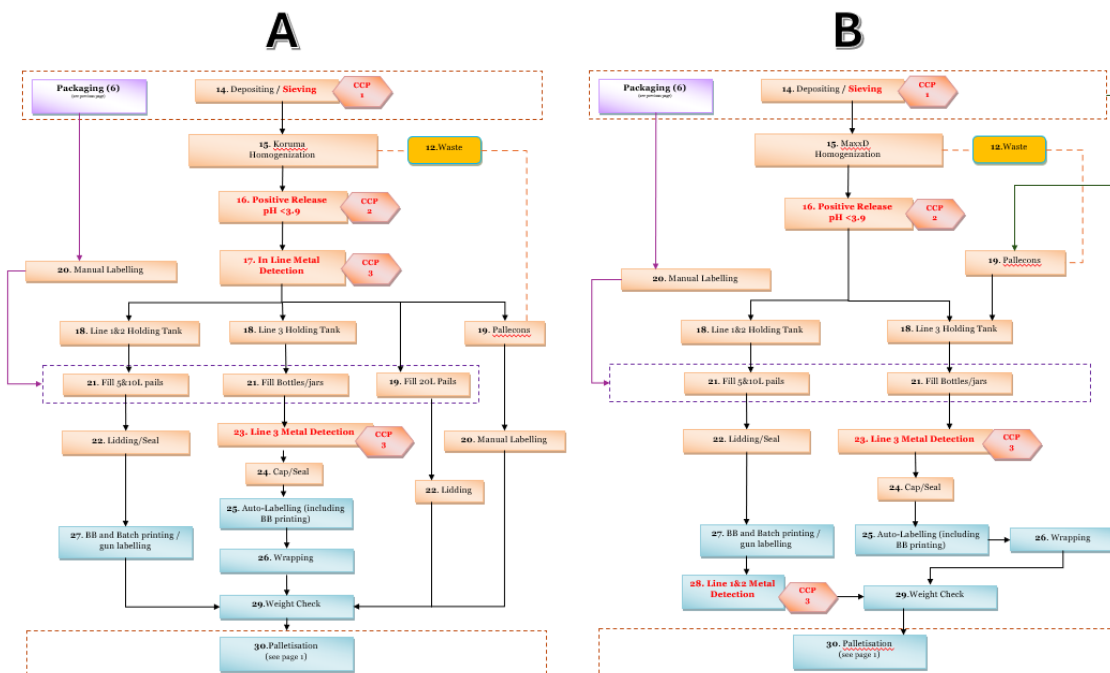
A

Packaging (6)
(see previous page)

14. Depositing / Sieving

CCP 1

15. Koruma Homogenization

12.Waste

16. Positive Release pH <3.9

CCP 2

17. In Line Metal Detection

CCP 3

20. Manual Labelling

18. Line 1&2 Holding Tank

18. Line 3 Holding Tank

19. Pallecons

21. Fill 5&10L pails

21. Fill Bottles/jars

19. Fill 20L Pails

22. Lidding/Seal

23. Line 3 Metal Detection

CCP 3

20. Manual Labelling

24. Cap/Seal

22. Lidding

25. Auto-Labelling (including BB printing)

27. BB and Batch printing / gun labelling

26. Wrapping

29.Weight Check

30.Palletisation
(see page 1)

B

Packaging (6)
(see previous page)

14. Depositing / Sieving

CCP 1

15. MaxxD Homogenization

12.Waste

16. Positive Release pH <3.9

CCP 2

19. Pallecons

20. Manual Labelling

18. Line 1&2 Holding Tank

18. Line 3 Holding Tank

21. Fill 5&10L pails

21. Fill Bottles/jars

22. Lidding/Seal

23. Line 3 Metal Detection

CCP 3

24. Cap/Seal

27. BB and Batch printing / gun labelling

25. Auto-Labelling (including BB printing)

26. Wrapping

28. Line 1&2 Metal Detection

CCP 3

29.Weight Check

30. Palletisation
(see page 1)